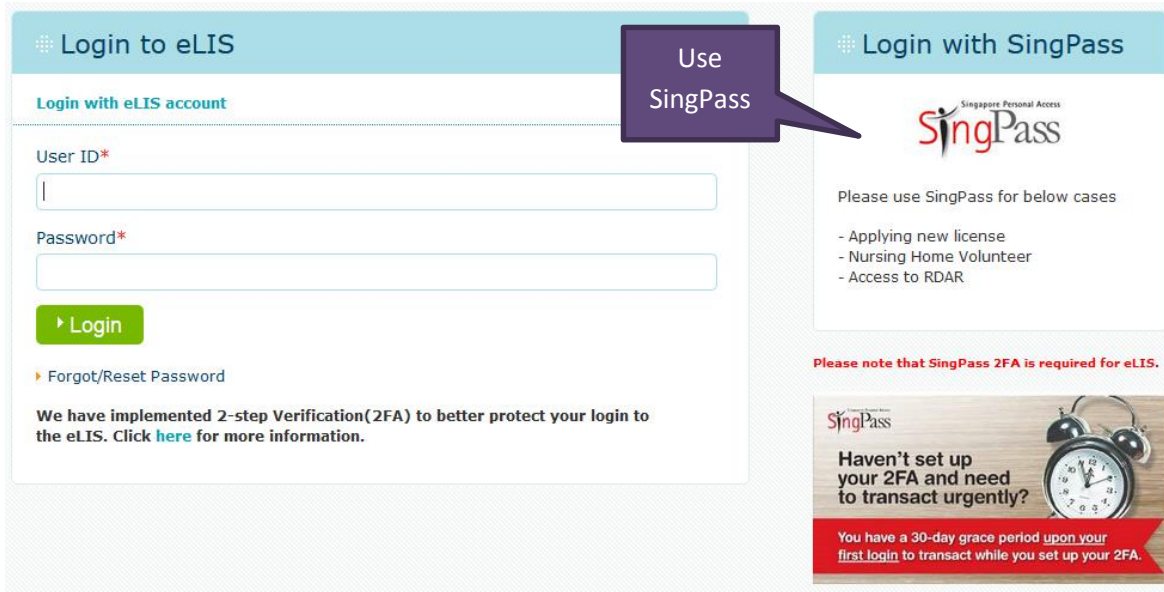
Login to eLIS

Login with eLIS account

User ID*

Password*

Login

Forgot/Reset Password

We have implemented 2-step Verification(2FA) to better protect your login to the eLIS. Click here for more information.

Use SingPass

Login with SingPass

Singapore Personal Access
SingPass

Please use SingPass for below cases

- Applying new license
- Nursing Home Volunteer
- Access to RDAR

Please note that SingPass 2FA is required for eLIS.

SingPass

Haven't set up your 2FA and need to transact urgently?

You have a 30-day grace period upon your first login to transact while you set up your 2FA.